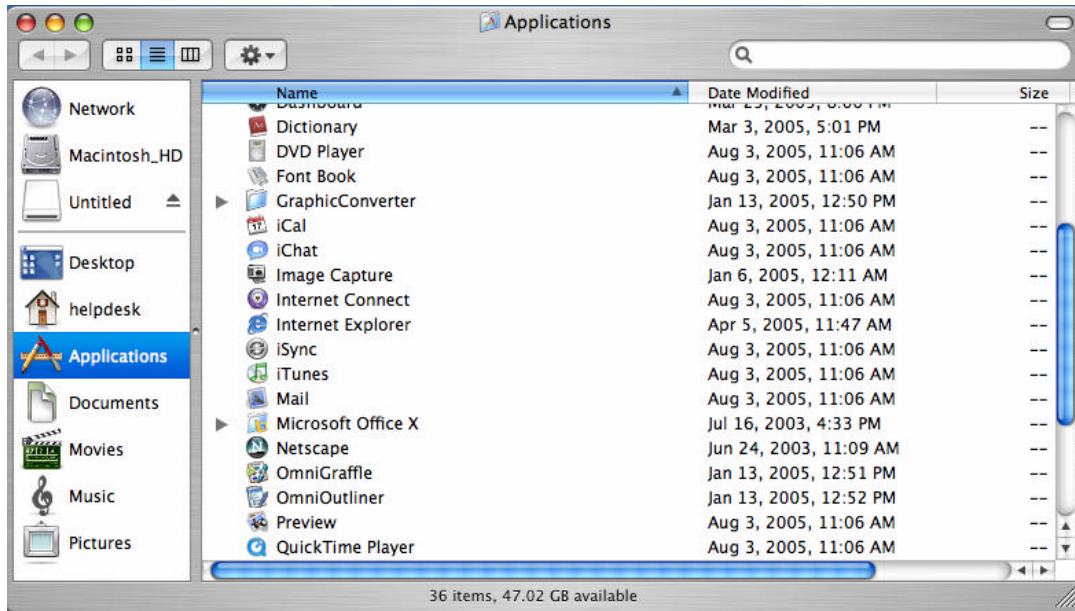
Applications

Network
Macintosh_HD
Untitled
Desktop
helpdesk
Applications
Documents
Movies
Music
Pictures

| Name | Date Modified | Size |
|---|---|---|
| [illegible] | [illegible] | |
| Dictionary | Mar 3, 2005, 5:01 PM | -- |
| DVD Player | Aug 3, 2005, 11:06 AM | -- |
| Font Book | Aug 3, 2005, 11:06 AM | -- |
| GraphicConverter | Jan 13, 2005, 12:50 PM | -- |
| iCal | Aug 3, 2005, 11:06 AM | -- |
| iChat | Aug 3, 2005, 11:06 AM | -- |
| Image Capture | Jan 6, 2005, 12:11 AM | -- |
| Internet Connect | Aug 3, 2005, 11:06 AM | -- |
| Internet Explorer | Apr 5, 2005, 11:47 AM | -- |
| iSync | Aug 3, 2005, 11:06 AM | -- |
| iTunes | Aug 3, 2005, 11:06 AM | -- |
| Mail | Aug 3, 2005, 11:06 AM | -- |
| Microsoft Office X | Jul 16, 2003, 4:33 PM | -- |
| Netscape | Jun 24, 2003, 11:09 AM | -- |
| OmniGraffle | Jan 13, 2005, 12:51 PM | -- |
| OmniOutliner | Jan 13, 2005, 12:52 PM | -- |
| Preview | Aug 3, 2005, 11:06 AM | -- |
| QuickTime Player | Aug 3, 2005, 11:06 AM | -- |

36 items, 47.02 GB available